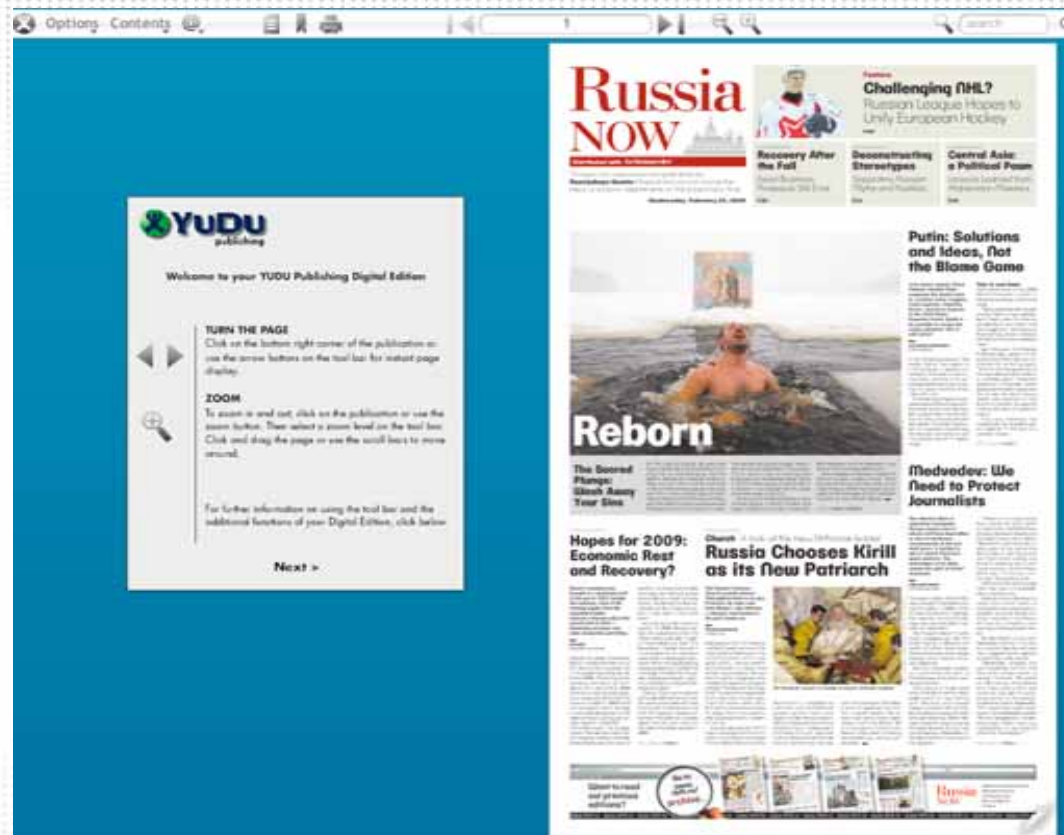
Options Contents

1

search

YUDU publishing

Welcome to your YUDU Publishing Digital Edition

TURN THE PAGE
Click on the bottom right corner of the publication or use the arrow buttons on the tool bar for instant page display.

ZOOM
To zoom in and out, click on the publication or use the zoom button. Then select a zoom level on the tool bar. Click and drag the page or use the scroll bars to move around.

For further information on using the tool bar and the additional functions of your Digital Edition, click below

Next >

Russia NOW

Feature
Challenging NHL?
Russian League Hopes to Unify European Hockey

Recovery After the Fall

Deconstructing Stereotypes

Central Asia: a Political Poem

Reborn

The Sacred Plunge: Slosh Away Your Sins

Putin: Solutions and Ideas, Not the Blame Game

Medvedev: We Need to Protect Journalists

Hopes for 2009: Economic Rest and Recovery?

Church
Russia Chooses Kirill as its New Patriarch

Want to read our previous editions?

Russia NOW